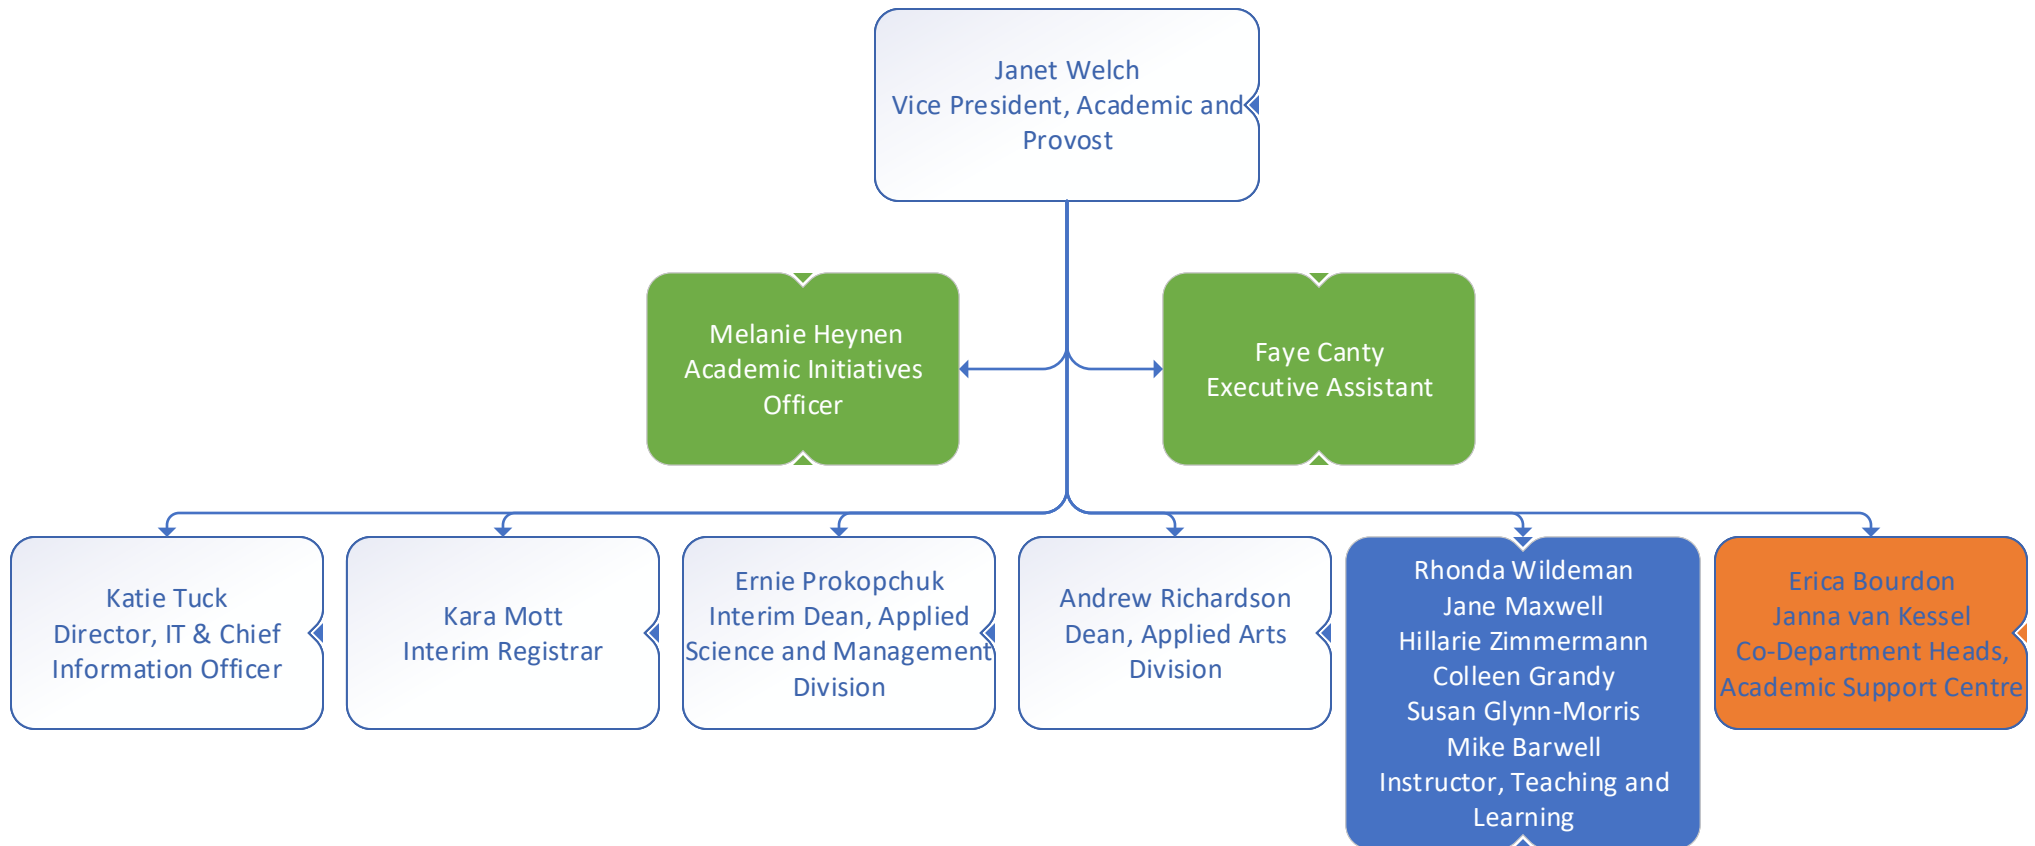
Janet Welch
Vice President, Academic and Provost

Melanie Heynen
Academic Initiatives Officer

Faye Canty
Executive Assistant

Katie Tuck
Director, IT & Chief Information Officer

Kara Mott
Interim Registrar

Ernie Prokopchuk
Interim Dean, Applied Science and Management Division

Andrew Richardson
Dean, Applied Arts Division

Rhonda Wildeman
Jane Maxwell
Hillarie Zimmermann
Colleen Grandy
Susan Glynn-Morris
Mike Barwell
Instructor, Teaching and Learning

Erica Bourdon
Janna van Kessel
Co-Department Heads, Academic Support Centre